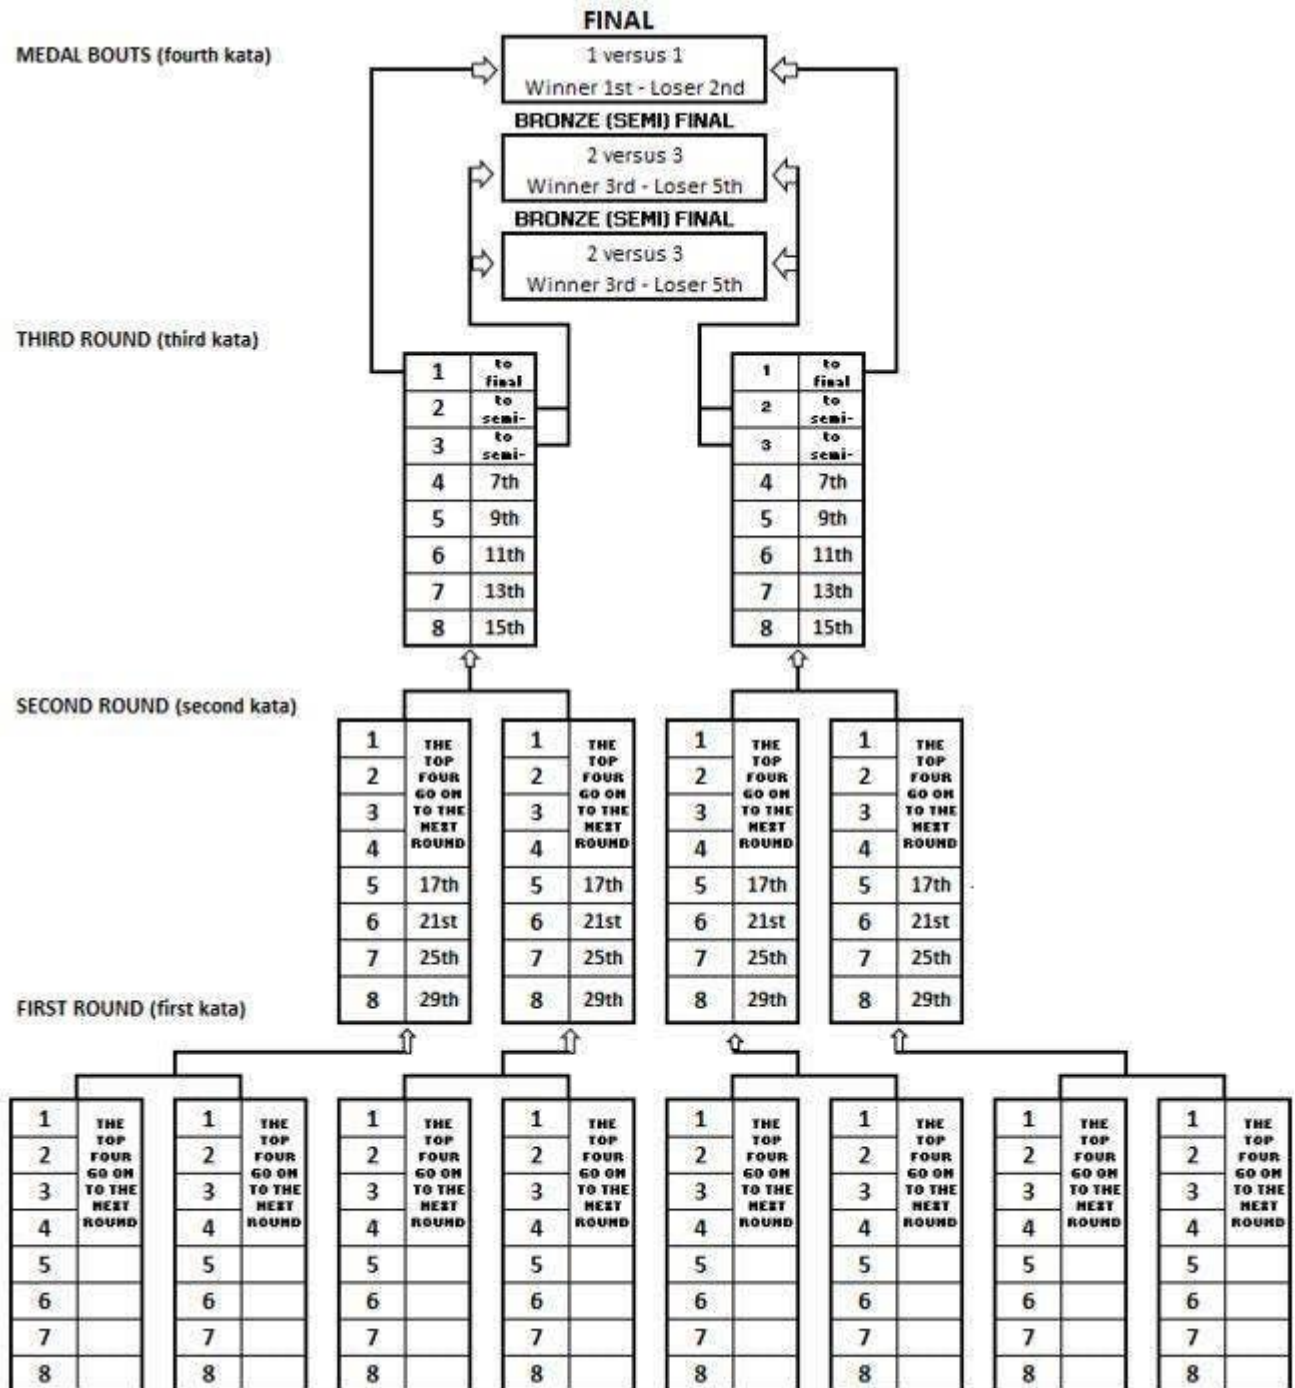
FINAL

MEDAL BOUTS (fourth kata)

1 versus 1
Winner 1st - Loser 2nd

BRONZE (SEMI) FINAL

2 versus 3
Winner 3rd - Loser 5th

BRONZE (SEMI) FINAL

2 versus 3
Winner 3rd - Loser 5th

THIRD ROUND (third kata)

| 1 | to final |
|---|---|
| 2 | to semi- |
| 3 | to semi- |
| 4 | 7th |
| 5 | 9th |
| 6 | 11th |
| 7 | 13th |
| 8 | 15th |

| 1 | to final |
|---|---|
| 2 | to semi- |
| 3 | to semi- |
| 4 | 7th |
| 5 | 9th |
| 6 | 11th |
| 7 | 13th |
| 8 | 15th |

SECOND ROUND (second kata)

| 1 | THE TOP FOUR GO ON TO THE NEXT ROUND |
|---|---|
| 2 | |
| 3 | |
| 4 | |
| 5 | 17th |
| 6 | 21st |
| 7 | 25th |
| 8 | 29th |

| 1 | THE TOP FOUR GO ON TO THE NEXT ROUND |
|---|---|
| 2 | |
| 3 | |
| 4 | |
| 5 | 17th |
| 6 | 21st |
| 7 | 25th |
| 8 | 29th |

| 1 | THE TOP FOUR GO ON TO THE NEXT ROUND |
|---|---|
| 2 | |
| 3 | |
| 4 | |
| 5 | 17th |
| 6 | 21st |
| 7 | 25th |
| 8 | 29th |

| 1 | THE TOP FOUR GO ON TO THE NEXT ROUND |
|---|---|
| 2 | |
| 3 | |
| 4 | |
| 5 | 17th |
| 6 | 21st |
| 7 | 25th |
| 8 | 29th |

FIRST ROUND (first kata)

| 1 | THE TOP FOUR GO ON TO THE NEXT ROUND |
|---|---|
| 2 | |
| 3 | |
| 4 | |
| 5 | |
| 6 | |
| 7 | |
| 8 | |

| 1 | THE TOP FOUR GO ON TO THE NEXT ROUND |
|---|---|
| 2 | |
| 3 | |
| 4 | |
| 5 | |
| 6 | |
| 7 | |
| 8 | |

| 1 | THE TOP FOUR GO ON TO THE NEXT ROUND |
|---|---|
| 2 | |
| 3 | |
| 4 | |
| 5 | |
| 6 | |
| 7 | |
| 8 | |

| 1 | THE TOP FOUR GO ON TO THE NEXT ROUND |
|---|---|
| 2 | |
| 3 | |
| 4 | |
| 5 | |
| 6 | |
| 7 | |
| 8 | |

| 1 | THE TOP FOUR GO ON TO THE NEXT ROUND |
|---|---|
| 2 | |
| 3 | |
| 4 | |
| 5 | |
| 6 | |
| 7 | |
| 8 | |

| 1 | THE TOP FOUR GO ON TO THE NEXT ROUND |
|---|---|
| 2 | |
| 3 | |
| 4 | |
| 5 | |
| 6 | |
| 7 | |
| 8 | |

| 1 | THE TOP FOUR GO ON TO THE NEXT ROUND |
|---|---|
| 2 | |
| 3 | |
| 4 | |
| 5 | |
| 6 | |
| 7 | |
| 8 | |

| 1 | THE TOP FOUR GO ON TO THE NEXT ROUND |
|---|---|
| 2 | |
| 3 | |
| 4 | |
| 5 | |
| 6 | |
| 7 | |
| 8 | |